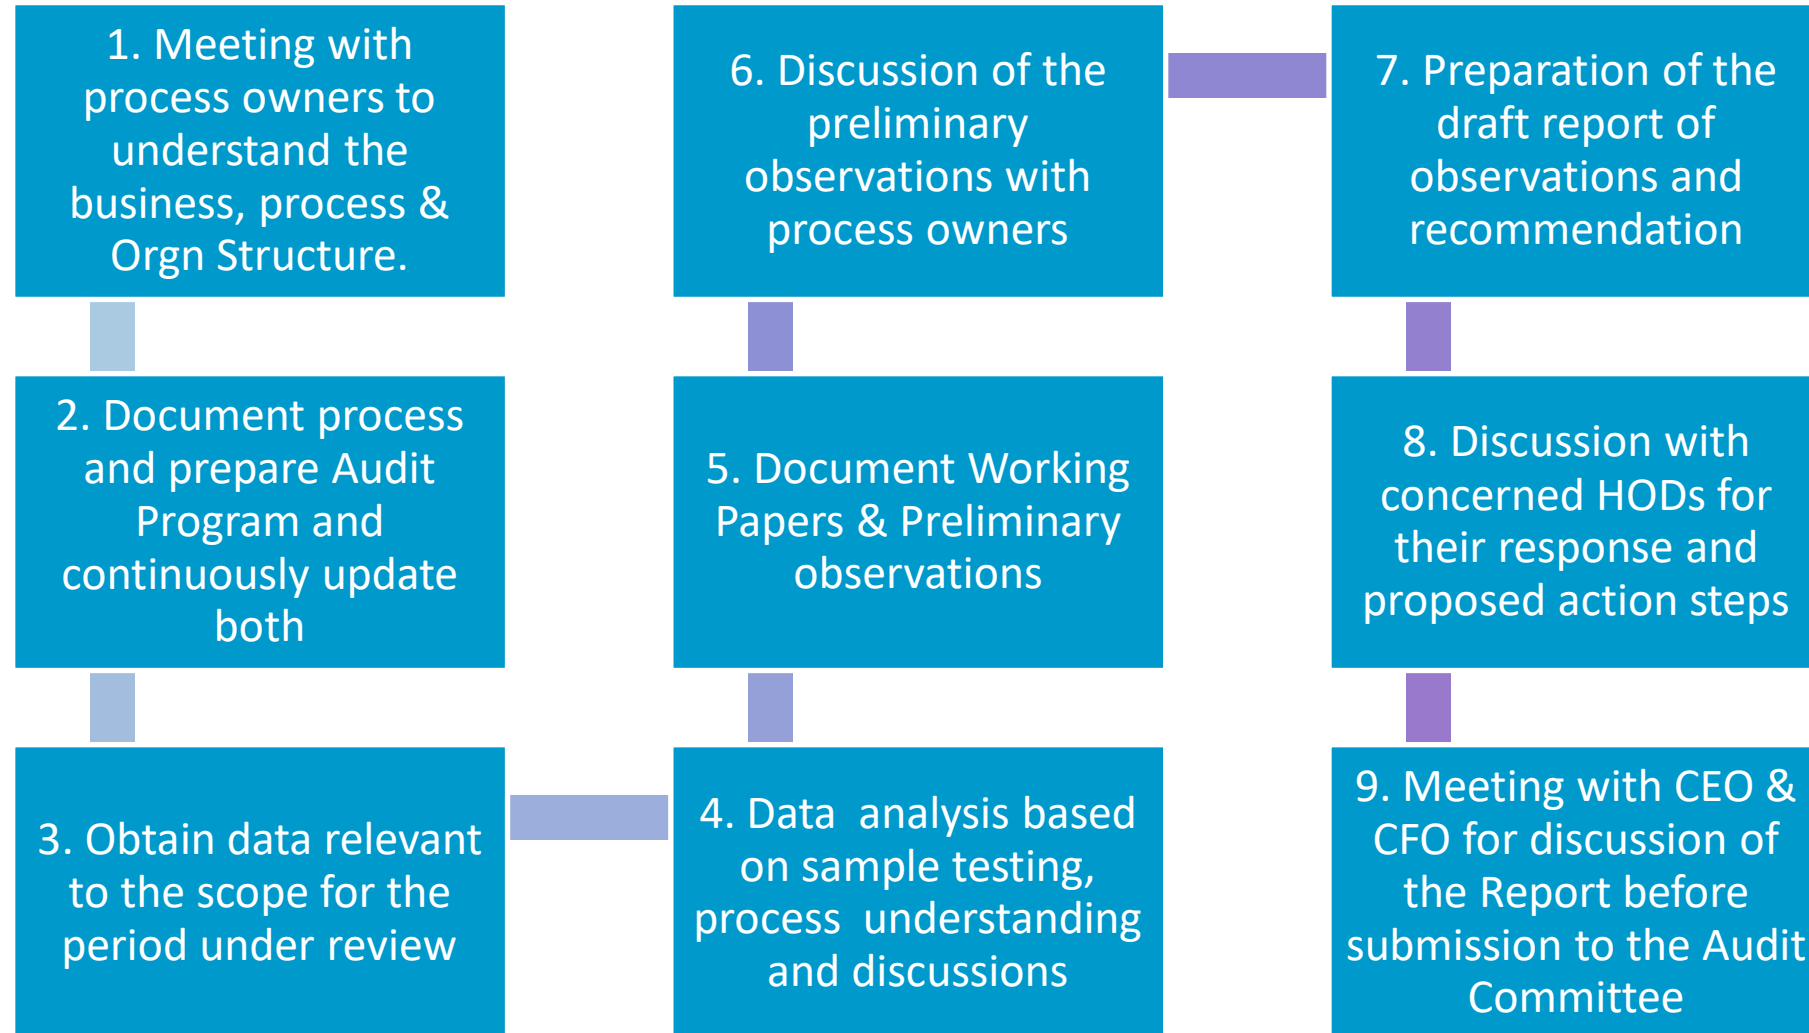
1. Meeting with process owners to understand the business, process & Orgn Structure.

2. Document process and prepare Audit Program and continuously update both

3. Obtain data relevant to the scope for the period under review

4. Data analysis based on sample testing, process understanding and discussions

5. Document Working Papers & Preliminary observations

6. Discussion of the preliminary observations with process owners

7. Preparation of the draft report of observations and recommendation

8. Discussion with concerned HODs for their response and proposed action steps

9. Meeting with CEO & CFO for discussion of the Report before submission to the Audit Committee